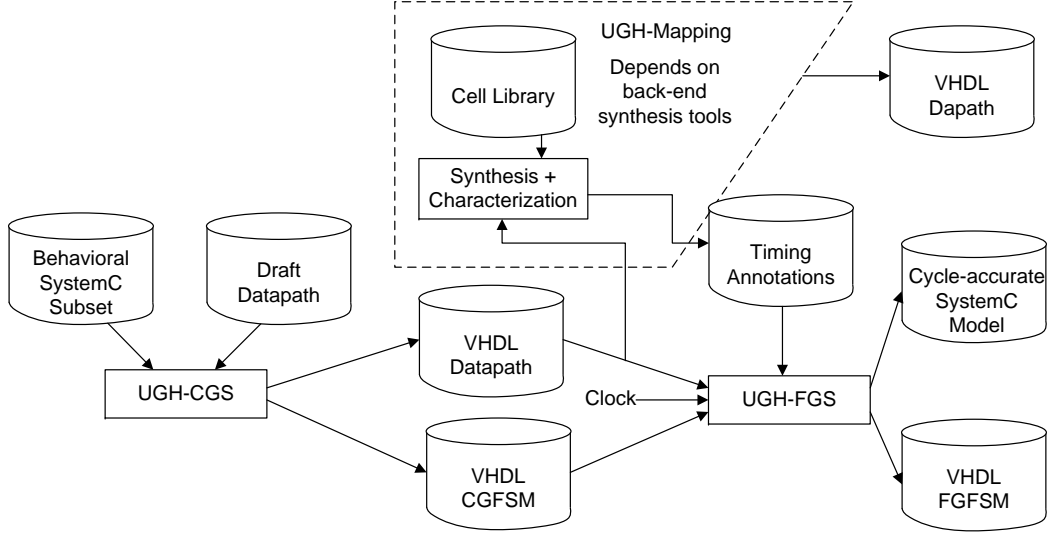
UGH-Mapping

Cell Library

Depends on back-end synthesis tools

VHDL Dapath

Synthesis + Characterization

Timing Annotations

Behavioral SystemC Subset

Draft Datapath

Cycle-accurate SystemC Model

VHDL Datapath

UGH-CGS

Clock

UGH-FGS

VHDL CGFSM

VHDL FGFSM